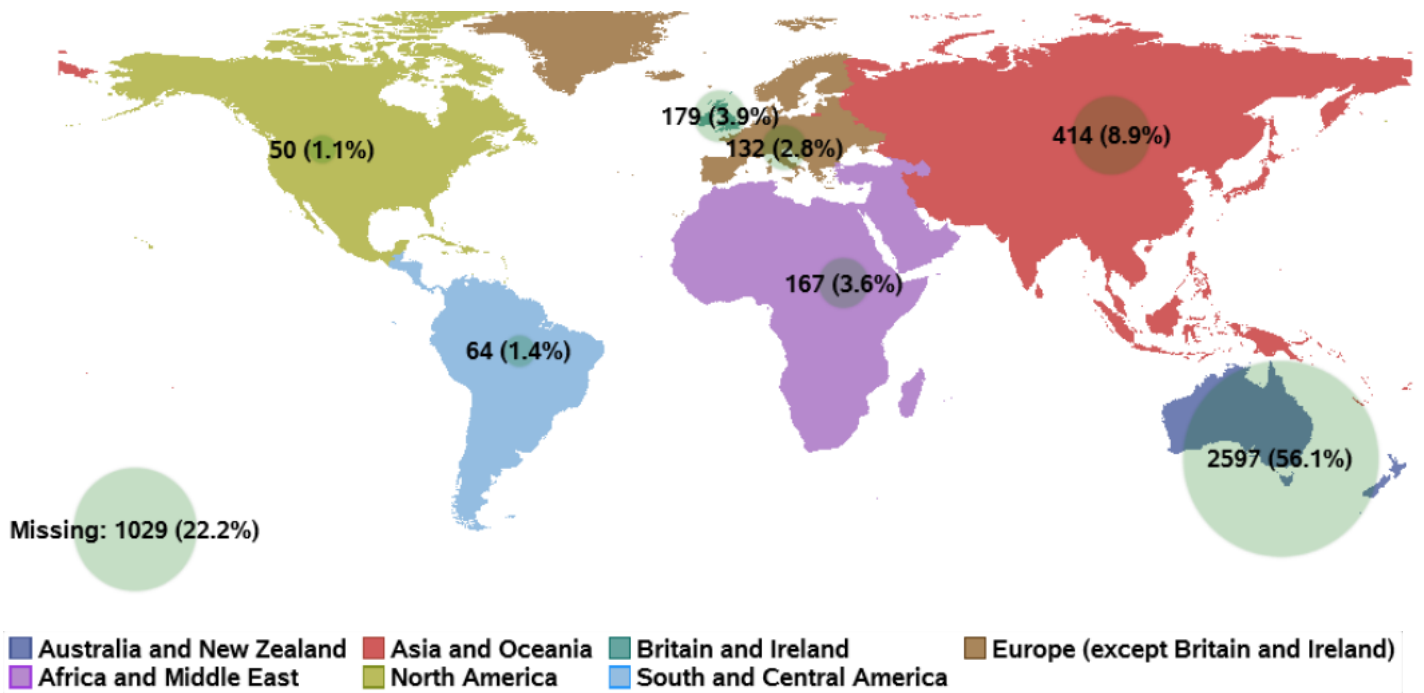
179 (3.9%)
50 (1.1%)
132 (2.8%)
414 (8.9%)
167 (3.6%)
64 (1.4%)
2597 (56.1%)
Missing: 1029 (22.2%)

Australia and New Zealand
Asia and Oceania
Britain and Ireland
Europe (except Britain and Ireland)
Africa and Middle East
North America
South and Central America